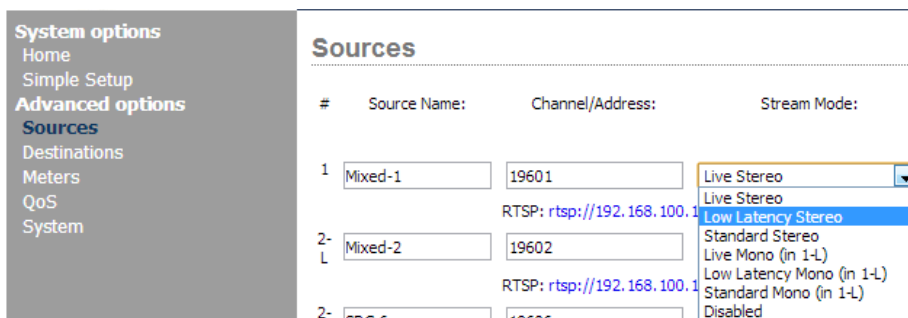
System options
Home
Simple Setup
Advanced options
Sources
Destinations
Meters
QoS
System

Sources

| # | Source Name: | Channel/Address: | Stream Mode: |
|---|---|---|---|
| 1 | Mixed-1 | 19601 | Live Stereo |
| | | RTSP: rtsp://192.168.100.1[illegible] | |
| 2-L | Mixed-2 | 19602 | |
| | | RTSP: rtsp://192.168.100.1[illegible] | |
| 2- | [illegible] | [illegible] | |

Live Stereo
Low Latency Stereo
Standard Stereo
Live Mono (in 1-L)
Low Latency Mono (in 1-L)
Standard Mono (in 1-L)
Disabled